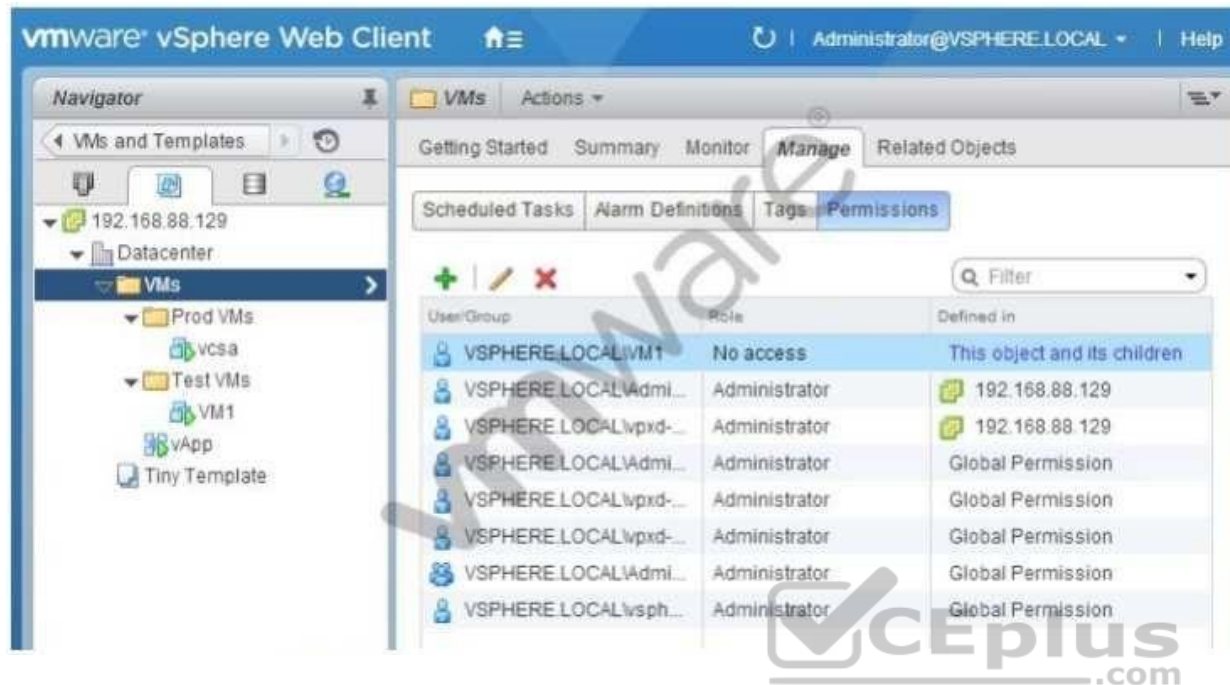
vmware® vSphere Web Client

Administrator@VSPHERE.LOCAL ▾ | Help

Navigator

◀ VMs and Templates

192.168.88.129
Datacenter
VMs
Prod VMs
vcsa
Test VMs
VM1
vApp
Tiny Template

VMs | Actions ▾

Getting Started | Summary | Monitor | Manage | Related Objects

Scheduled Tasks | Alarm Definitions | Tags | Permissions

Filter

| User/Group | Role | Defined in |
|---|---|---|
| VSPHERE.LOCAL\VM1 | No access | This object and its children |
| VSPHERE.LOCAL\Admi... | Administrator | 192.168.88.129 |
| VSPHERE.LOCAL\vpxd-... | Administrator | 192.168.88.129 |
| VSPHERE.LOCAL\Admi... | Administrator | Global Permission |
| VSPHERE.LOCAL\vpxd-... | Administrator | Global Permission |
| VSPHERE.LOCAL\vpxd-... | Administrator | Global Permission |
| VSPHERE.LOCAL\Admi... | Administrator | Global Permission |
| VSPHERE.LOCAL\vsph... | Administrator | Global Permission |

vmware

CEplus
.com